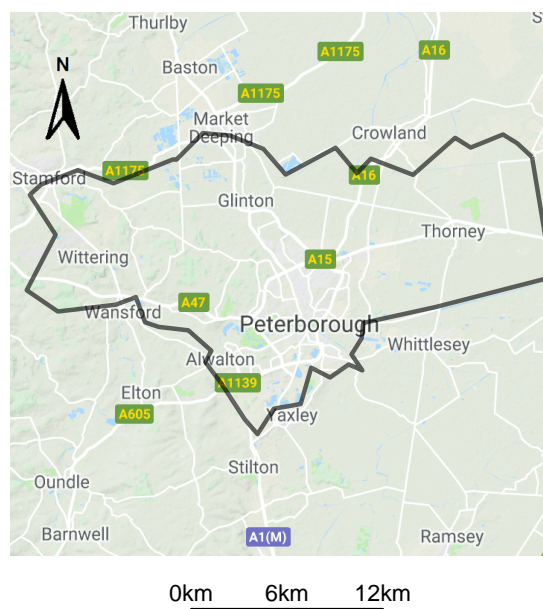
Thurlby
A1175
A16
N
Baston
A1175
Market Deeping
Crowland
Stamford
A1175
A16
Glinton
Thorney
Wittering
A15
A47
Wansford
Peterborough
Alwalton
Whittlesey
A1139
Elton
A605
Yaxley
Stilton
Oundle
Barnwell
A1(M)
Ramsey
0km 6km 12km